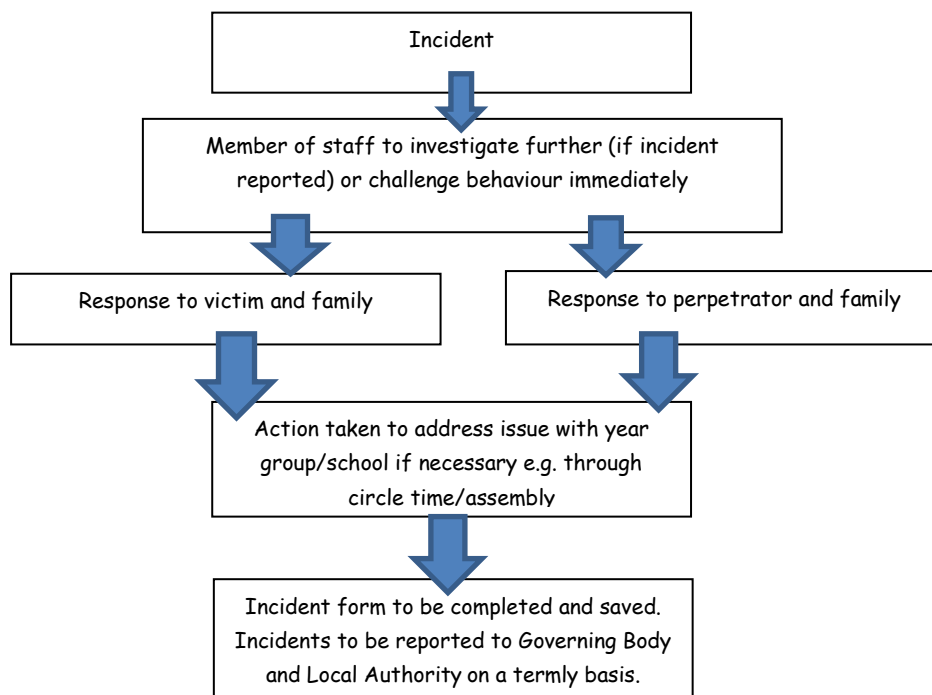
Incident

Member of staff to investigate further (if incident reported) or challenge behaviour immediately

Response to victim and family

Response to perpetrator and family

Action taken to address issue with year group/school if necessary e.g. through circle time/assembly

Incident form to be completed and saved. Incidents to be reported to Governing Body and Local Authority on a termly basis.